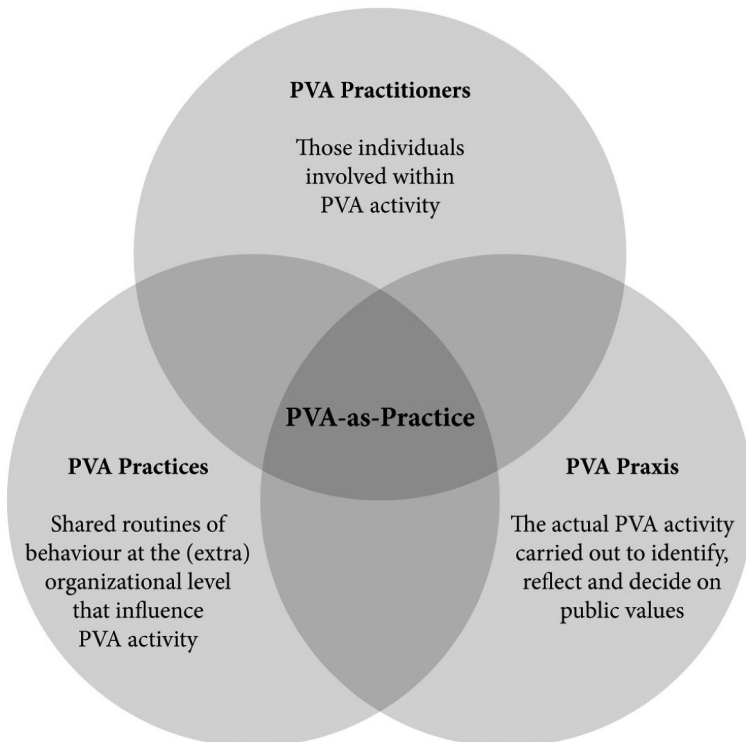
PVA Practitioners

Those individuals involved within PVA activity

PVA-as-Practice

PVA Practices

Shared routines of behaviour at the (extra) organizational level that influence PVA activity

PVA Praxis

The actual PVA activity carried out to identify, reflect and decide on public values